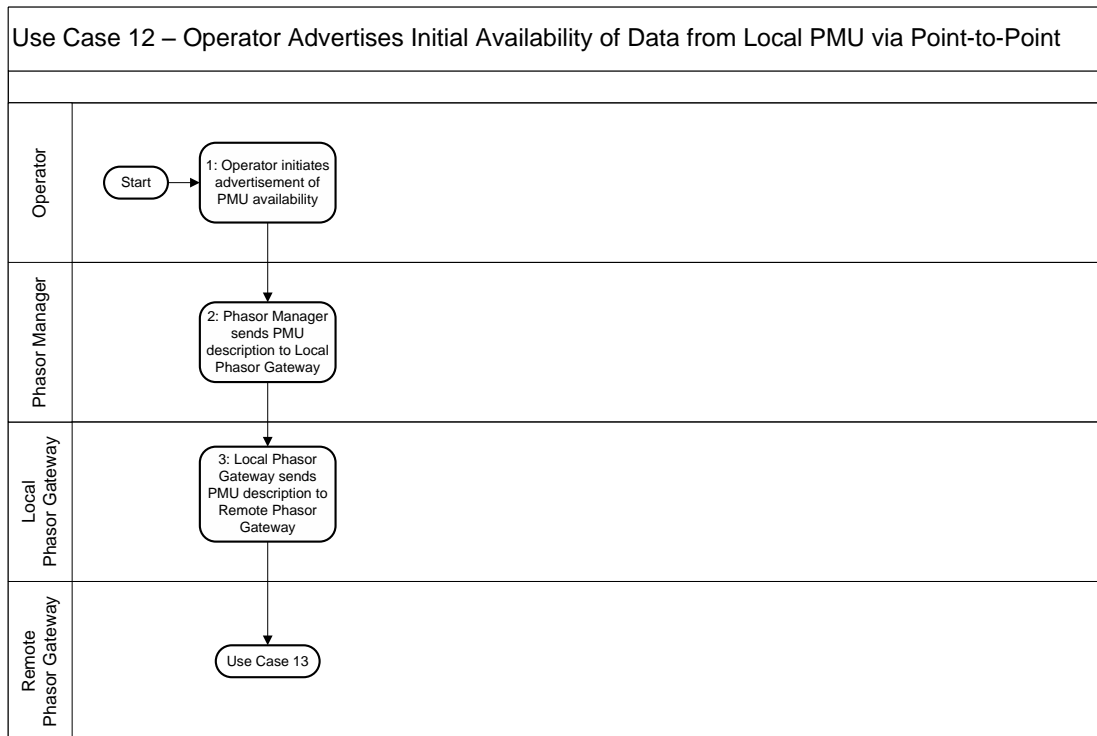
Use Case 12 – Operator Advertises Initial Availability of Data from Local PMU via Point-to-Point

Operator

Start

1: Operator initiates advertisement of PMU availability

Phasor Manager

2: Phasor Manager sends PMU description to Local Phasor Gateway

Local Phasor Gateway

3: Local Phasor Gateway sends PMU description to Remote Phasor Gateway

Remote Phasor Gateway

Use Case 13